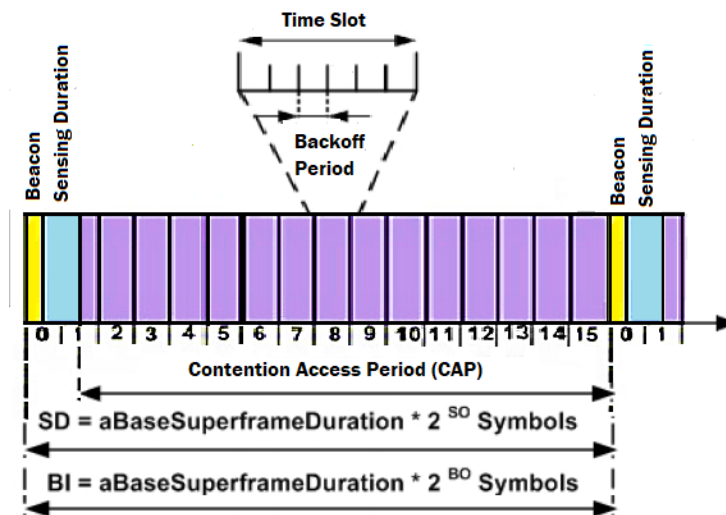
Time Slot

Backoff Period

Beacon

Sensing Duration

Beacon

Sensing Duration

0 1 2 3 4 5 6 7 8 9 10 11 12 13 14 15 0 1

Contention Access Period (CAP)

SD = aBaseSuperframeDuration * $2^{SO}$ Symbols

BI = aBaseSuperframeDuration * $2^{BO}$ Symbols